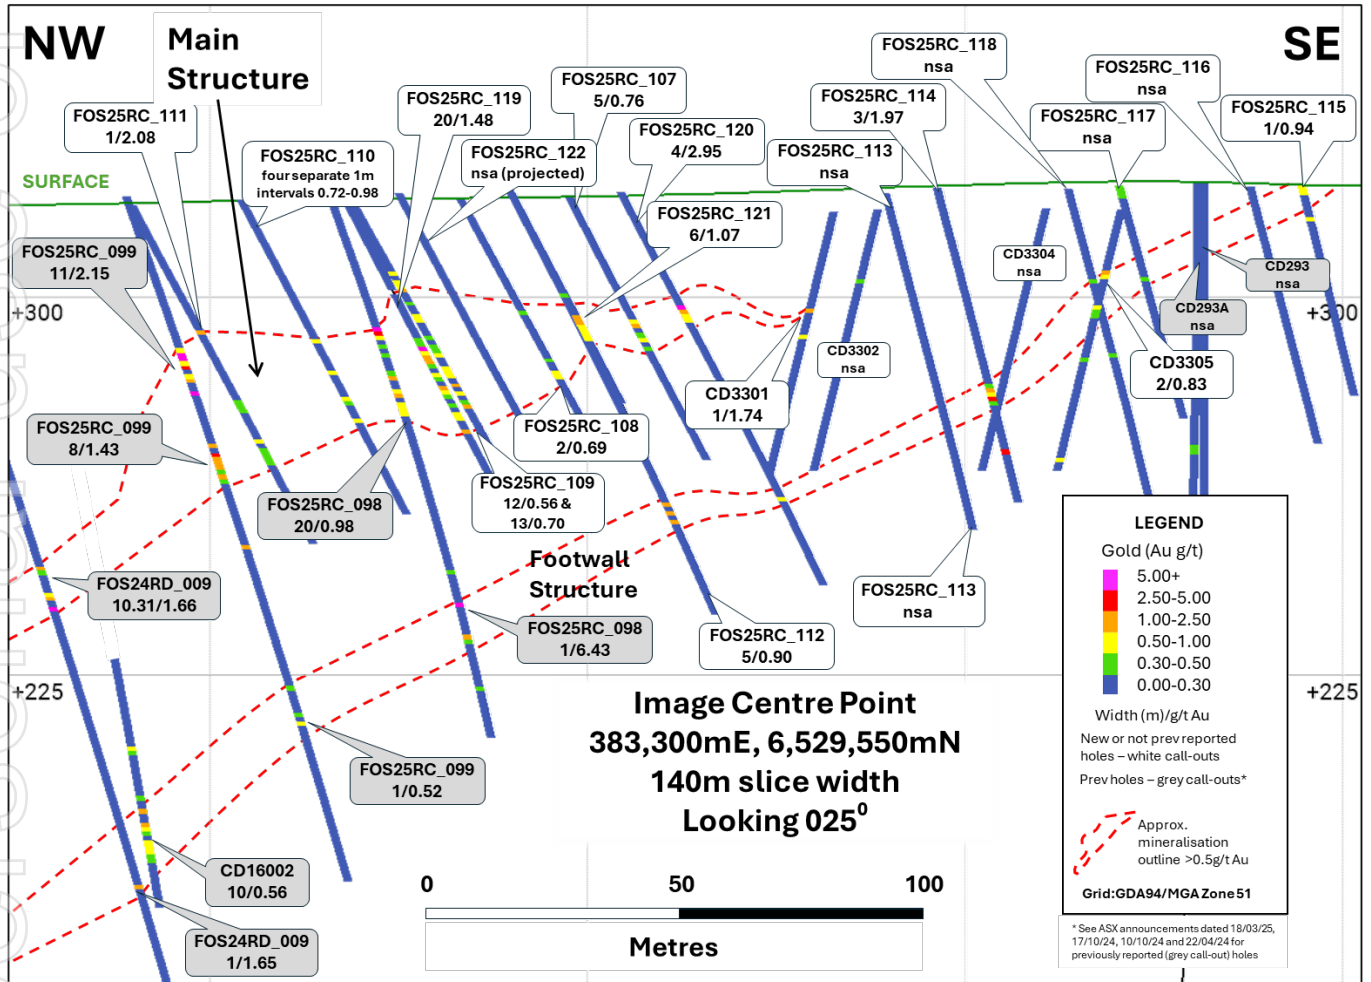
NW

Main Structure

SE

FOS25RC_111
1/2.08

SURFACE

FOS25RC_110
four separate 1m intervals 0.72-0.98

FOS25RC_119
20/1.48

FOS25RC_107
5/0.76

FOS25RC_122
nsa (projected)

FOS25RC_120
4/2.95

FOS25RC_118
nsa

FOS25RC_114
3/1.97

FOS25RC_113
nsa

FOS25RC_116
nsa

FOS25RC_117
nsa

FOS25RC_115
1/0.94

FOS25RC_121
6/1.07

FOS25RC_099
11/2.15

CD3304
nsa

CD293
nsa

CD293A
nsa

+300

+300

CD3302
nsa

CD3305
2/0.83

CD3301
1/1.74

FOS25RC_099
8/1.43

FOS25RC_108
2/0.69

FOS25RC_109
12/0.56 &
13/0.70

FOS25RC_098
20/0.98

Footwall Structure

LEGEND

Gold (Au g/t)

5.00+
2.50-5.00
1.00-2.50
0.50-1.00
0.30-0.50
0.00-0.30

FOS24RD_009
10.31/1.66

FOS25RC_113
nsa

FOS25RC_098
1/6.43

FOS25RC_112
5/0.90

Width (m)/g/t Au

New or not prev reported holes – white call-outs

Prev holes – grey call-outs*

+225

Image Centre Point
383,300mE, 6,529,550mN
140m slice width
Looking 025$^0$

+225

FOS25RC_099
1/0.52

Approx. mineralisation outline >0.5g/t Au

CD16002
10/0.56

0

50

100

Grid: GDA94/MGA Zone 51

Metres

FOS24RD_009
1/1.65

* See ASX announcements dated 18/03/25, 17/10/24, 10/10/24 and 22/04/24 for previously reported (grey call-out) holes